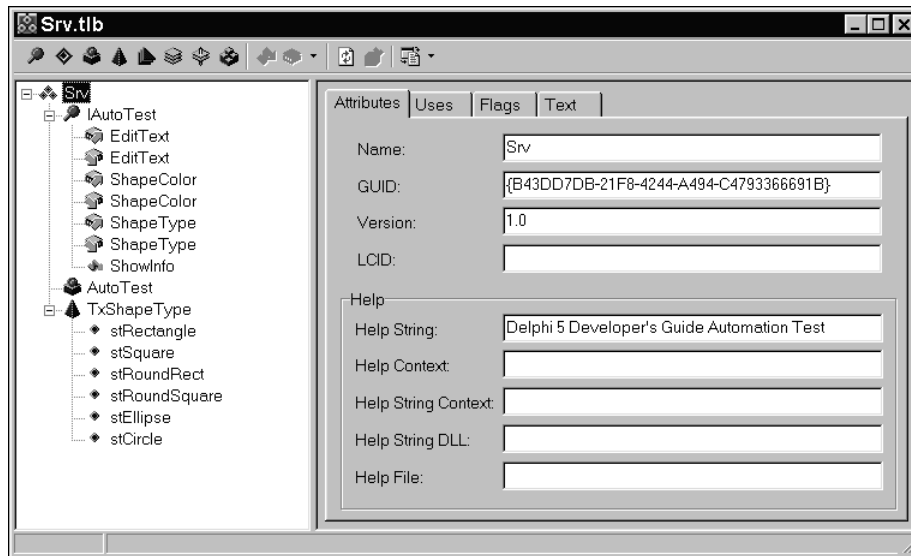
Srv.tlb

Srv
IAutoTest
EditText
EditText
ShapeColor
ShapeColor
ShapeType
ShapeType
ShowInfo
AutoTest
TxShapeType
stRectangle
stSquare
stRoundRect
stRoundSquare
stEllipse
stCircle

Attributes | Uses | Flags | Text

Name: Srv

GUID: {B43DD7DB-21F8-4244-A494-C4793366691B}

Version: 1.0

LCID:

Help

Help String: Delphi 5 Developer's Guide Automation Test

Help Context:

Help String Context:

Help String DLL:

Help File: